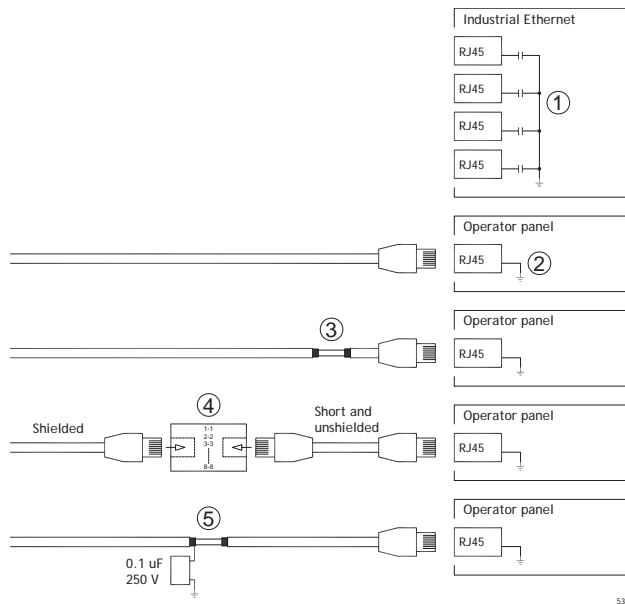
Industrial Ethernet

RJ45

RJ45

RJ45

RJ45

①

Operator panel

RJ45

②

③

Operator panel

RJ45

④

Shielded

1-1
2-2
3-3
8-8

Short and unshielded

Operator panel

RJ45

⑤

Operator panel

RJ45

0.1 uF
250 V

53